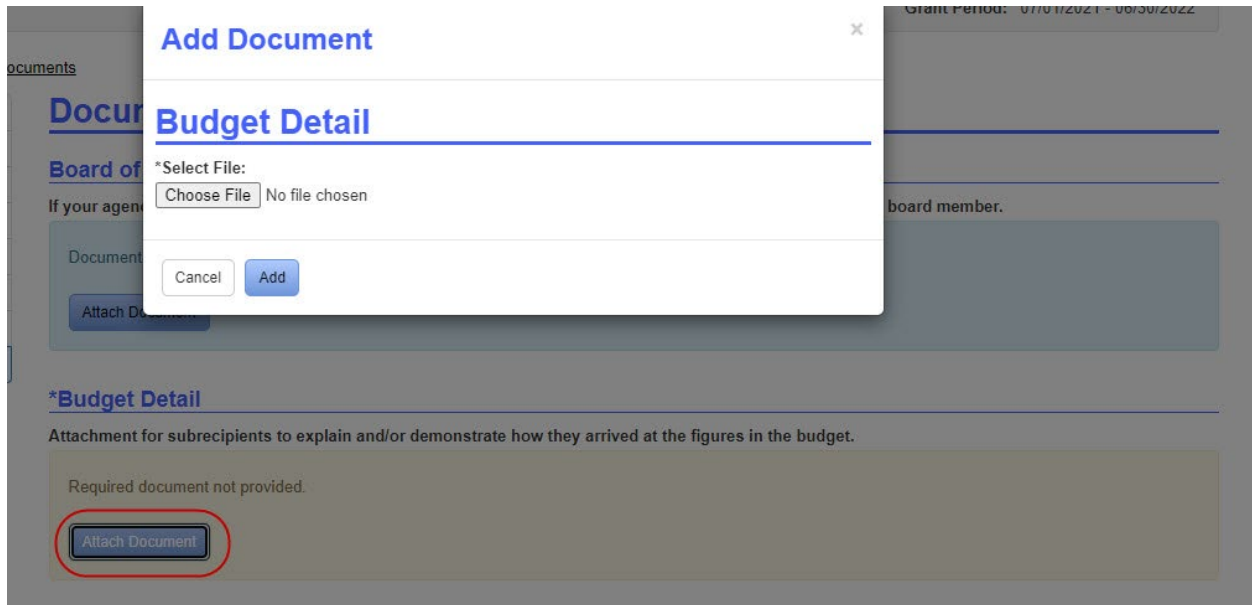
Grant Period: 07/01/2021 - 06/30/2022

ocuments

Docu

Board of

If your agen

board member.

Document

Attach Do

Add Document

×

Budget Detail

*Select File:

Choose File No file chosen

Cancel

Add

*Budget Detail

Attachment for subrecipients to explain and/or demonstrate how they arrived at the figures in the budget.

Required document not provided.

Attach Document